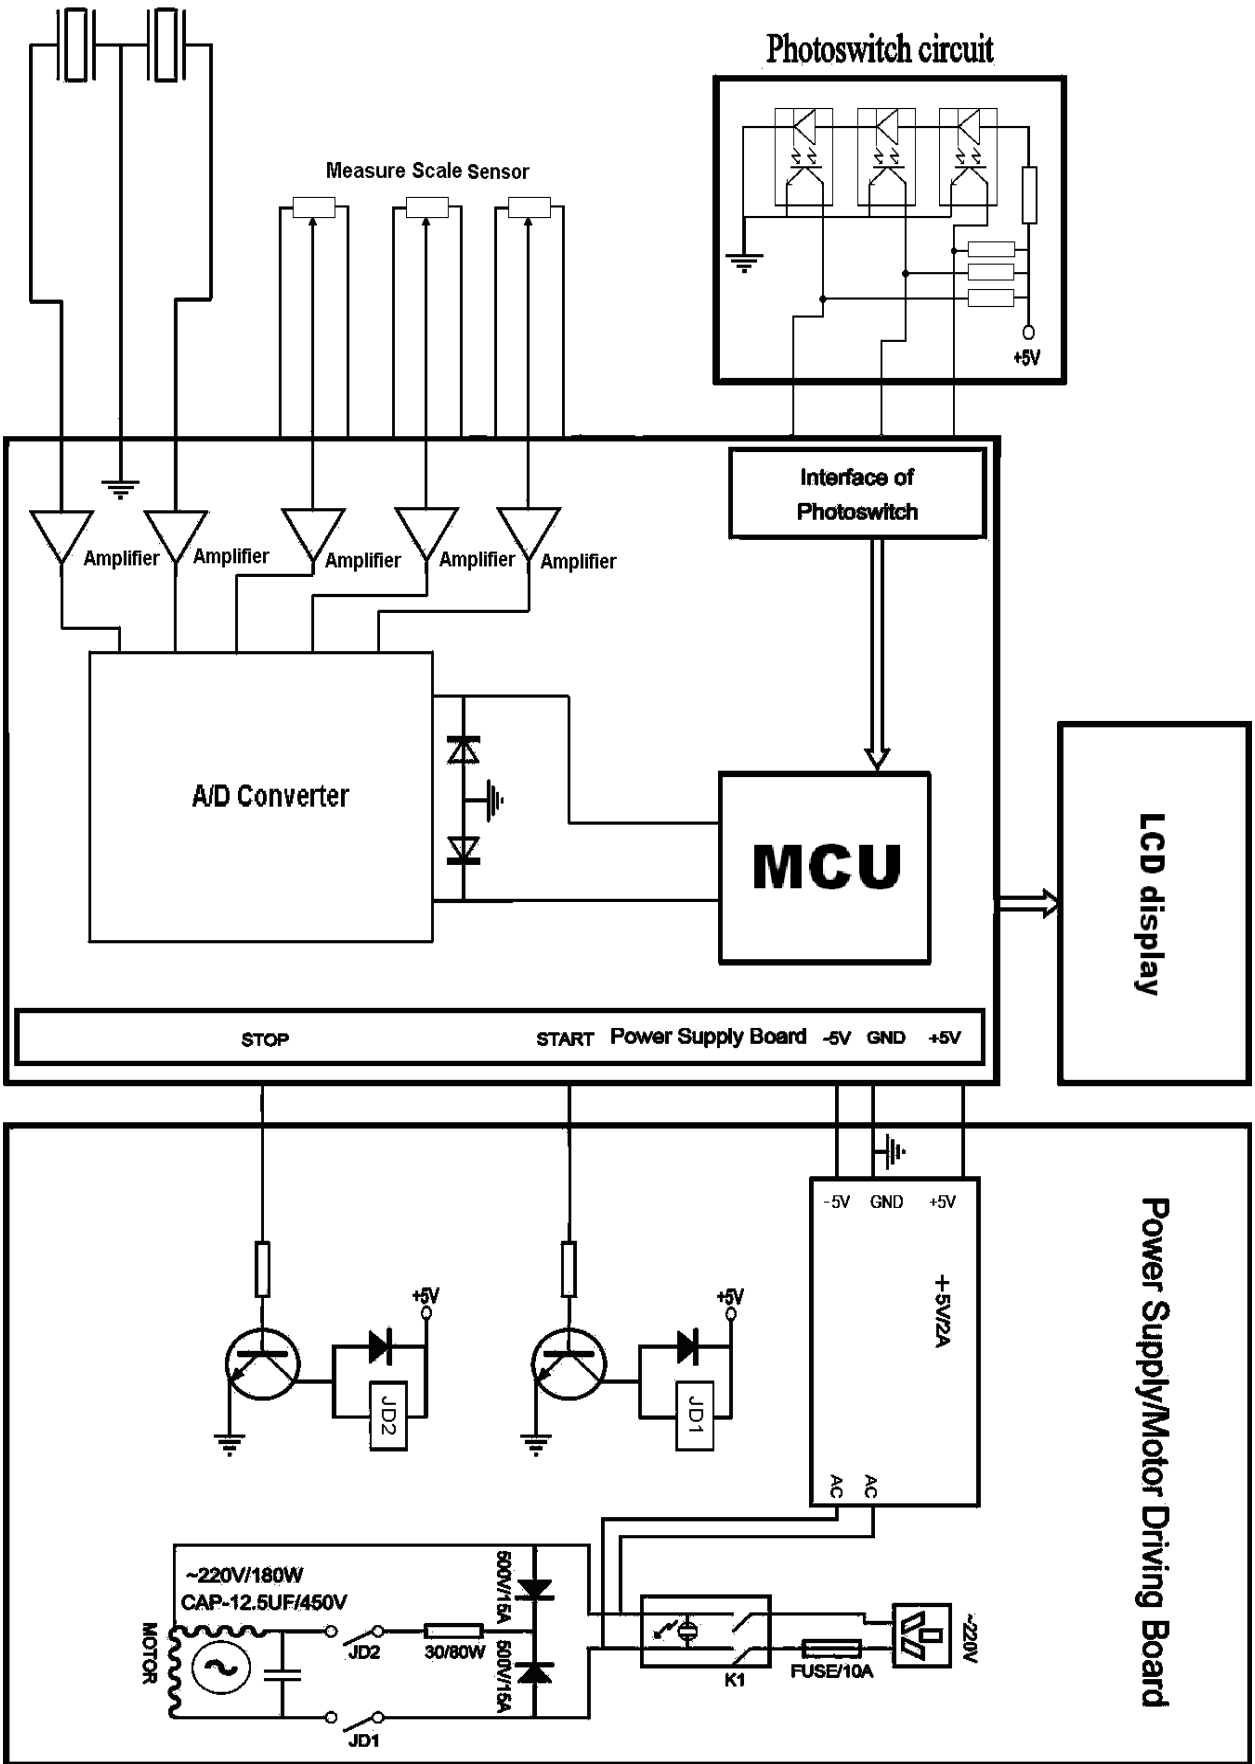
Photoswitch circuit

+5V

Measure Scale Sensor

Interface of Photoswitch

Amplifier Amplifier Amplifier Amplifier Amplifier

A/D Converter

MCU

LCD display

STOP START Power Supply Board -5V GND +5V

Power Supply/Motor Driving Board

-5V GND +5V

+5V/2A

AC AC

+5V

JD2

+5V

JD1

~220V/180W
CAP-12.5UF/450V

MOTOR

JD2

30/80W

500V/16A

500V/16A

JD1

K1

FUSE/10A

~220V